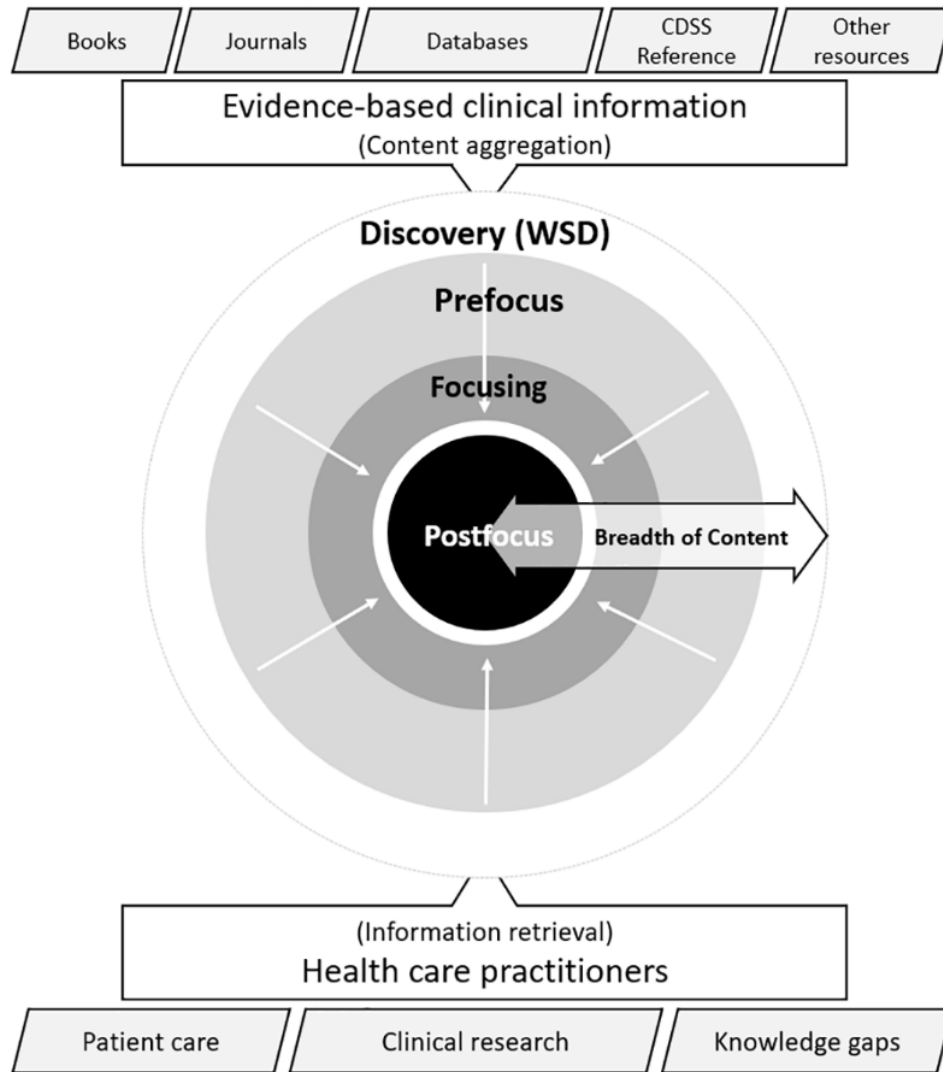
Books

Journals

Databases

CDSS Reference

Other resources

Evidence-based clinical information
(Content aggregation)

Discovery (WSD)

Prefocus

Focusing

Postfocus

Breadth of Content

(Information retrieval)
Health care practitioners

Patient care

Clinical research

Knowledge gaps